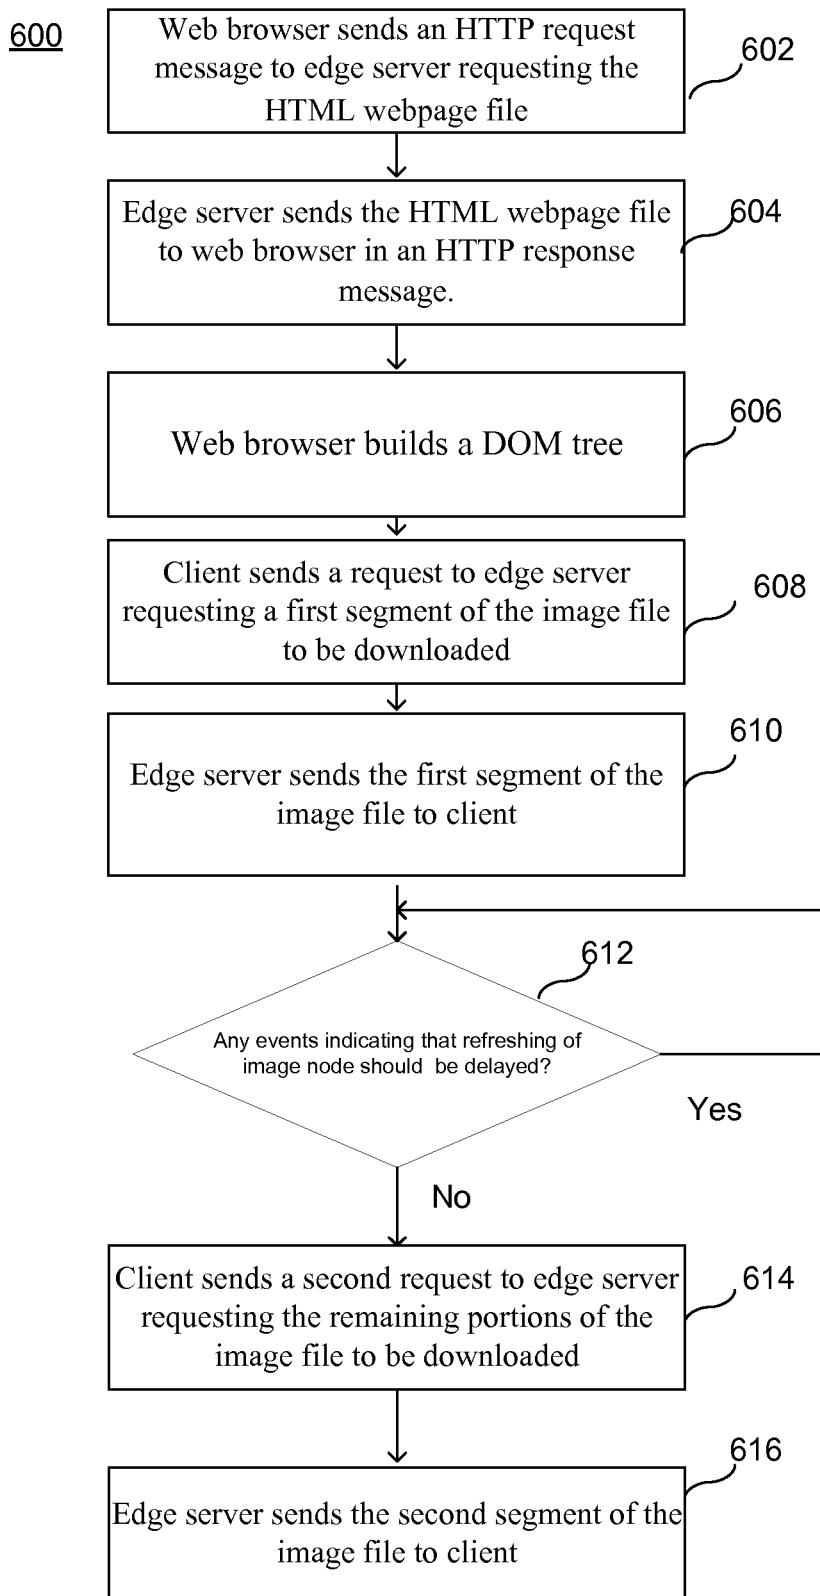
600

Web browser sends an HTTP request message to edge server requesting the HTML webpage file

602

Edge server sends the HTML webpage file to web browser in an HTTP response message.

604

Web browser builds a DOM tree

606

Client sends a request to edge server requesting a first segment of the image file to be downloaded

608

Edge server sends the first segment of the image file to client

610

612

Any events indicating that refreshing of image node should be delayed?

Yes

No

Client sends a second request to edge server requesting the remaining portions of the image file to be downloaded

614

616

Edge server sends the second segment of the image file to client